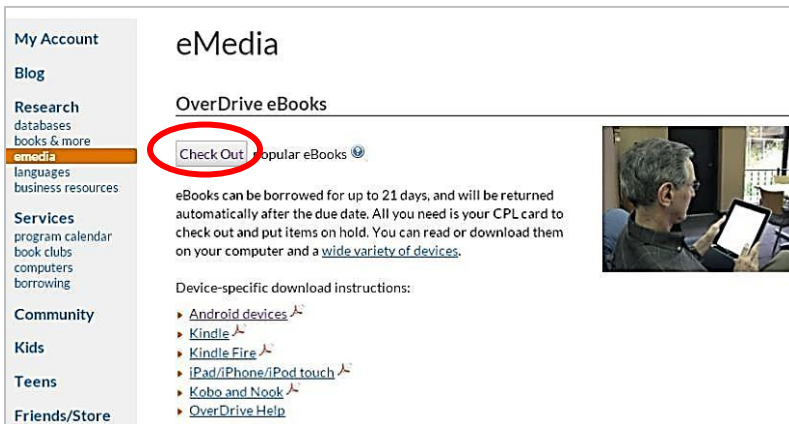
My Account

Blog

Research
databases
books & more
emedia
languages
business resources

Services
program calendar
book clubs
computers
borrowing

Community

Kids

Teens

Friends/Store

eMedia

OverDrive eBooks

Check Out popular eBooks

eBooks can be borrowed for up to 21 days, and will be returned automatically after the due date. All you need is your CPL card to check out and put items on hold. You can read or download them on your computer and a wide variety of devices.

Device-specific download instructions:

Android devices
Kindle
Kindle Fire
iPad/iPhone/iPod touch
Kobo and Nook
OverDrive Help